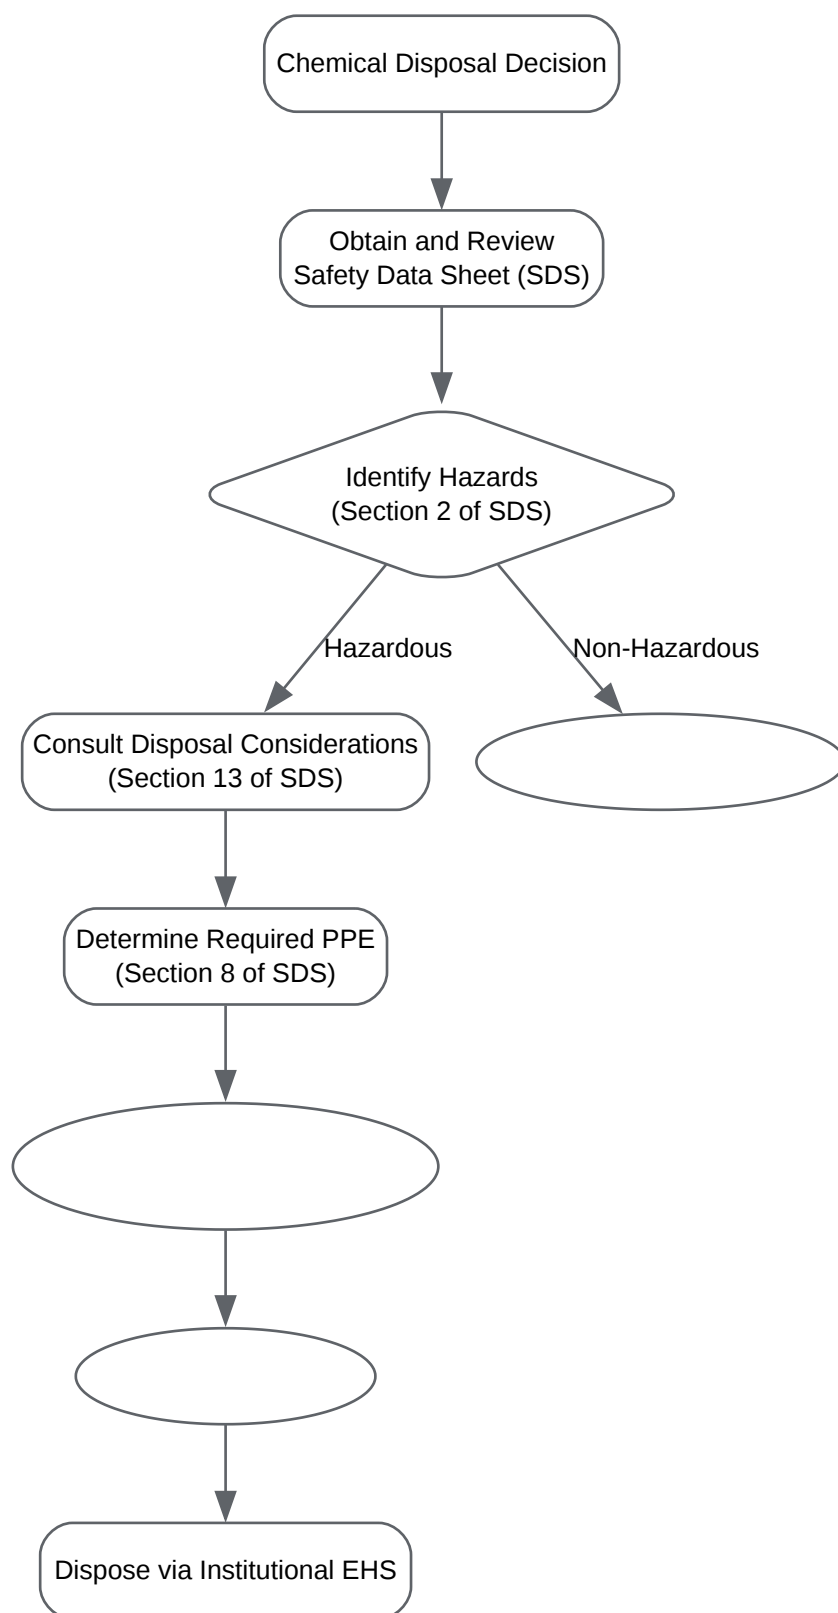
Chemical Disposal Decision

Obtain and Review Safety Data Sheet (SDS)

Identify Hazards (Section 2 of SDS)

Hazardous

Non-Hazardous

Consult Disposal Considerations (Section 13 of SDS)

Determine Required PPE (Section 8 of SDS)

Dispose via Institutional EHS